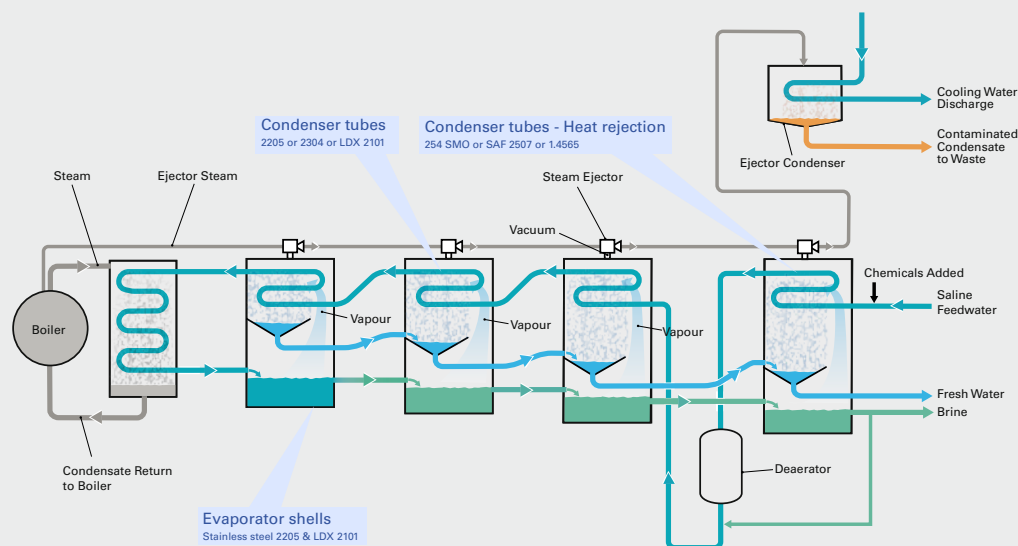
Cooling Water Discharge

Ejector Condenser

Contaminated Condensate to Waste

Condenser tubes
2205 or 2304 or LDX 2101

Condenser tubes - Heat rejection
254 SMO or SAF 2507 or 1.4565

Steam

Ejector Steam

Steam Ejector

Vacuum

Chemicals Added

Saline Feedwater

Boiler

Vapour

Vapour

Vapour

Fresh Water

Brine

Deaerator

Condensate Return to Boiler

Evaporator shells
Stainless steel 2205 & LDX 2101